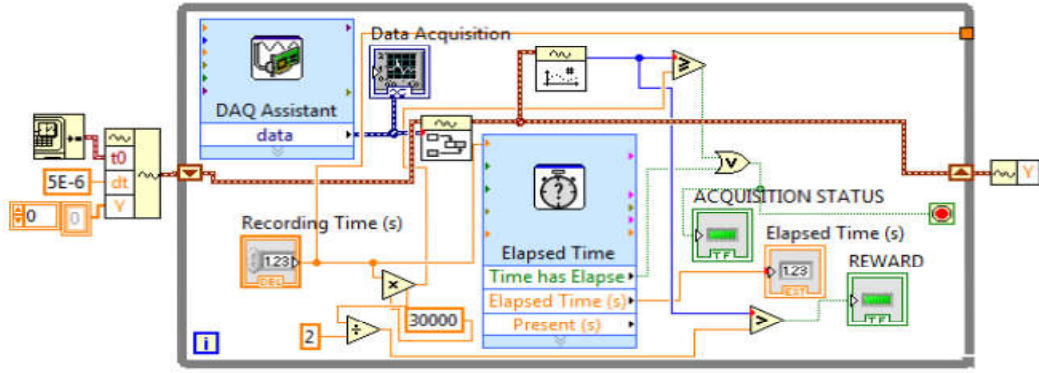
Data Acquisition
DAQ Assistant
data
t0
dt
Y
5E-6
0
0
Recording Time (s)
123
DBL
Elapsed Time
Time has Elapse
Elapsed Time (s)
Present (s)
30000
2
ACQUISITION STATUS
TF
Elapsed Time (s)
123
DBL
REWARD
TF
Y
i